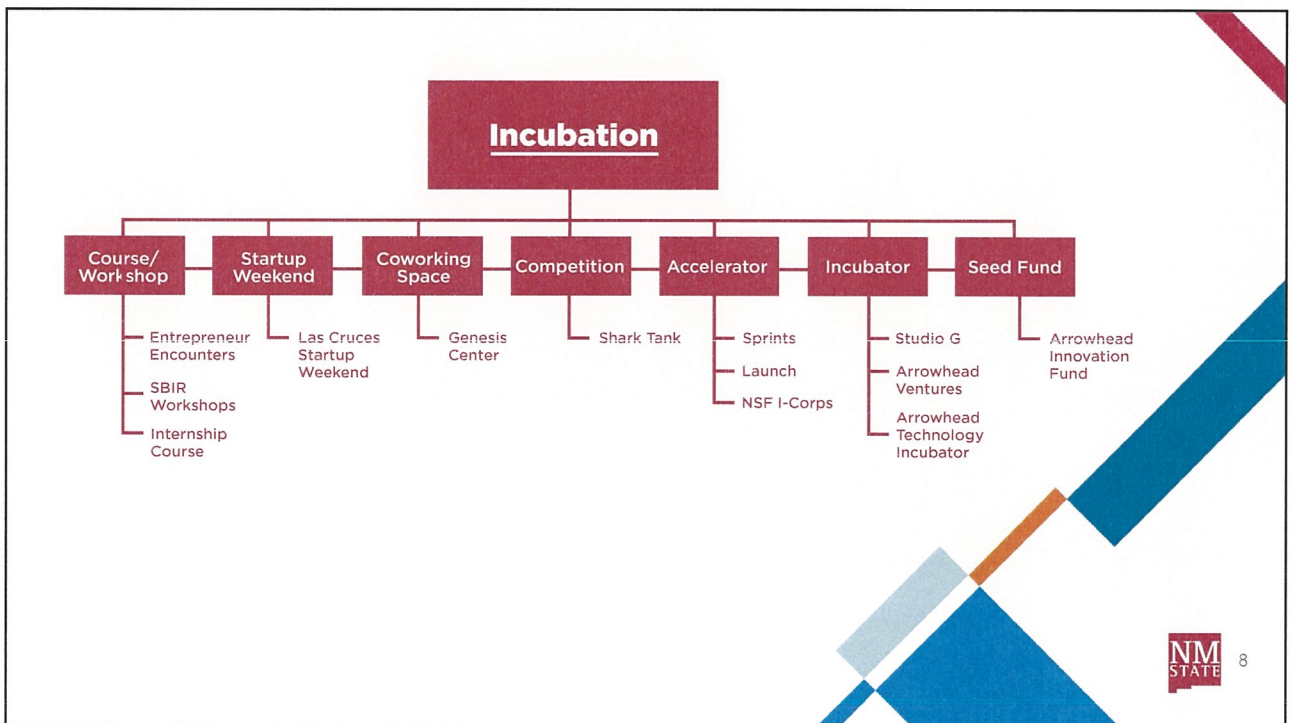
Incubation

Course/ Workshop

Entrepreneur Encounters

SBIR Workshops

Internship Course

Startup Weekend

Las Cruces Startup Weekend

Coworking Space

Genesis Center

Competition

Shark Tank

Accelerator

Sprints

Launch

NSF I-Corps

Incubator

Studio G

Arrowhead Ventures

Arrowhead Technology Incubator

Seed Fund

Arrowhead Innovation Fund

NM STATE

8